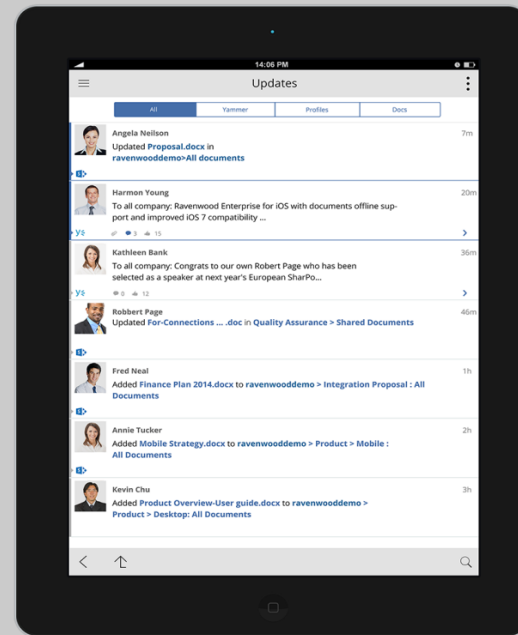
14:06 PM

Updates

All | Yammer | Profiles | Docs

Angela Neilson
Updated Proposal.docx in ravenwooddemo>All documents
7m

Harmon Young
To all company: Ravenwood Enterprise for iOS with documents offline support and improved iOS 7 compatibility ...
3 15
20m

Kathleen Bank
To all company: Congrats to our own Robert Page who has been selected as a speaker at next year's European SharPo...
0 12
36m

Robbert Page
Updated For-Connections ... .doc in Quality Assurance > Shared Documents
46m

Fred Neal
Added Finance Plan 2014.docx to ravenwooddemo > Integration Proposal : All Documents
1h

Annie Tucker
Added Mobile Strategy.docx to ravenwooddemo > Product > Mobile : All Documents
2h

Kevin Chu
Added Product Overview-User guide.docx to ravenwooddemo > Product > Desktop: All Documents
3h